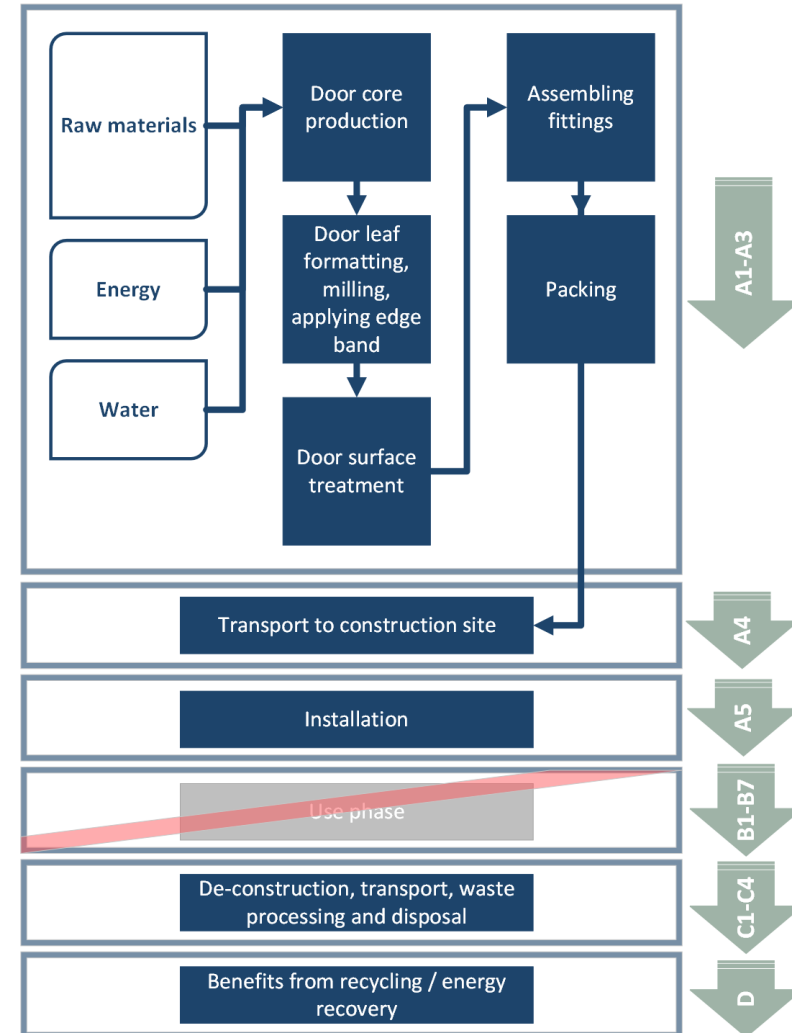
Raw materials

Energy

Water

Door core production

Door leaf formatting, milling, applying edge band

Door surface treatment

Assembling fittings

Packing

A1-A3

Transport to construction site

A4

Installation

A5

Use phase

B1-B7

De-construction, transport, waste processing and disposal

C1-C4

Benefits from recycling / energy recovery

D